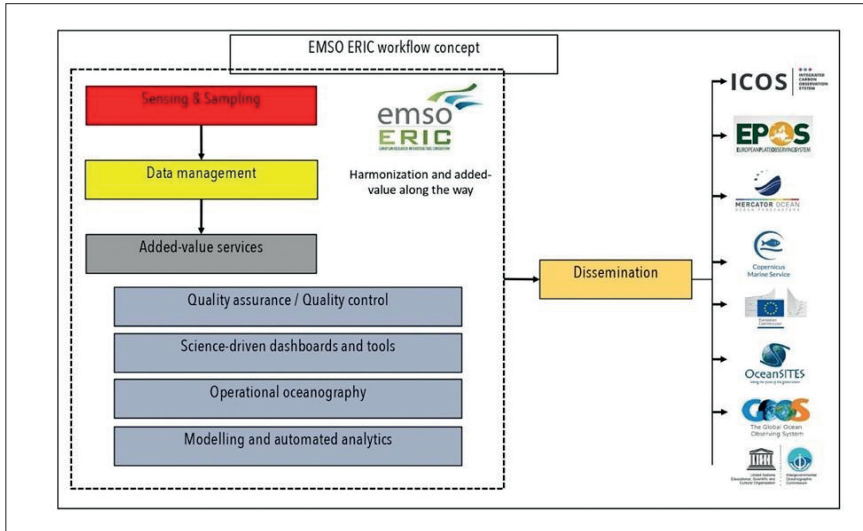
EMSO ERIC workflow concept

Sensing & Sampling

emso ERIC

EUROPEAN MULTIDISCIPLINARY SEAFLOOR AND WATER COLUMN OBSERVATORY

Harmonization and added-value along the way

Data management

Added-value services

Quality assurance / Quality control

Science-driven dashboards and tools

Operational oceanography

Modelling and automated analytics

Dissemination

ICOS INTEGRATED CARBON OBSERVATION SYSTEM

EPOS EUROPEAN PLATE OBSERVING SYSTEM

MERCATOR OCEAN

Copernicus Marine Service

European Commission

OceanSITES

GOOS The Global Ocean Observing System

United Nations Educational, Scientific and Cultural Organization

Intergovernmental Oceanographic Commission